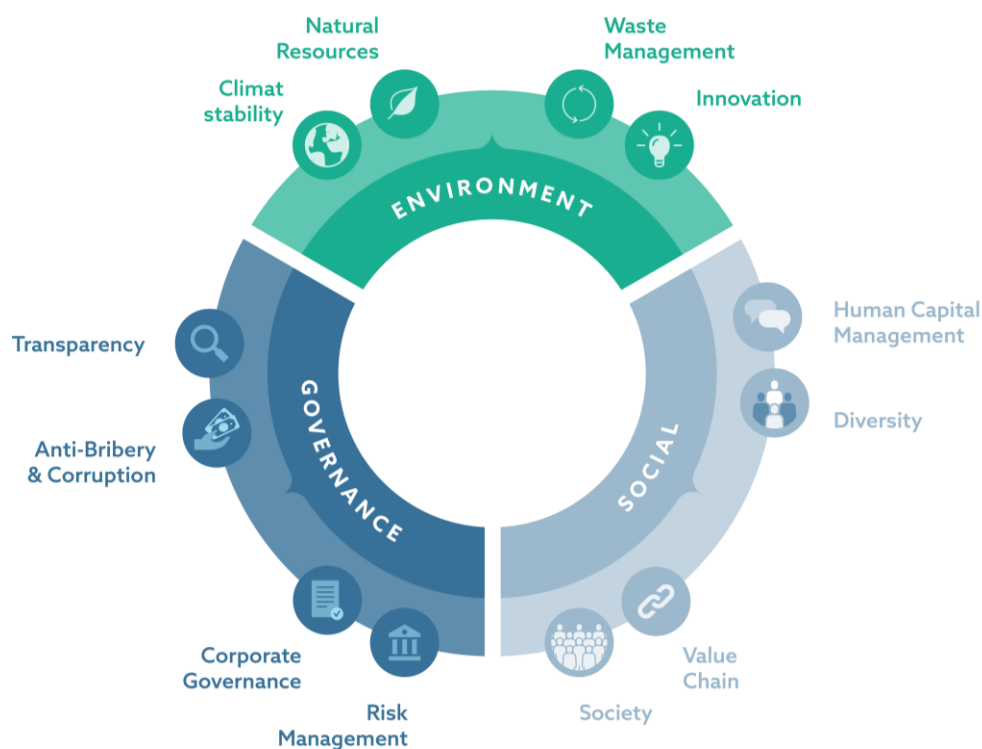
Natural Resources

Waste Management

Climat stability

Innovation

ENVIRONMENT

Transparency

Human Capital Management

GOVERNANCE

Diversity

Anti-Bribery & Corruption

SOCIAL

Corporate Governance

Value Chain

Risk Management

Society